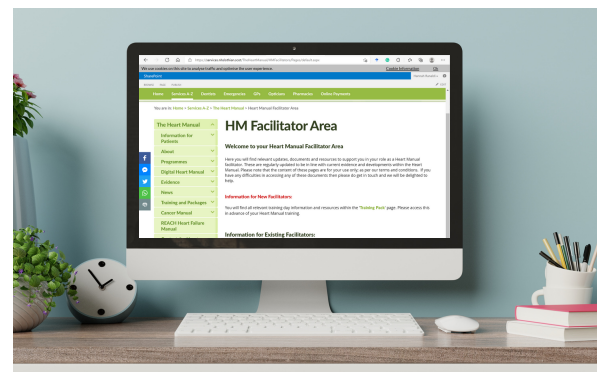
We use cookies on this site to analyse traffic and optimise the user experience. Cookie Information Ok

Home Services A-Z Dumfries Emergencies GPs Opticians Pharmacies Online Payments

You are in: Home > Services A-Z > The Heart Manual > Heart Manual Facilitator Area

The Heart Manual

Information for Patients

About

Programmes

Digital Heart Manual

Evidence

News

Training and Packages

Cancer Manual

REACH Heart Failure Manual

HM Facilitator Area

Welcome to your Heart Manual Facilitator Area

Here you will find relevant updates, documents and resources to support you in your role as a Heart Manual facilitator. These are regularly updated to be in line with current evidence and developments within the Heart Manual. Please note that the content of these pages are for your use only, as per our terms and conditions. If you have any difficulties in accessing any of these documents then please do get in touch and we will be delighted to help.

Information for New Facilitators:

You will find all relevant training day information and resources within the "Training Pack" page. Please access this in advance of your Heart Manual training.

Information for Existing Facilitators: